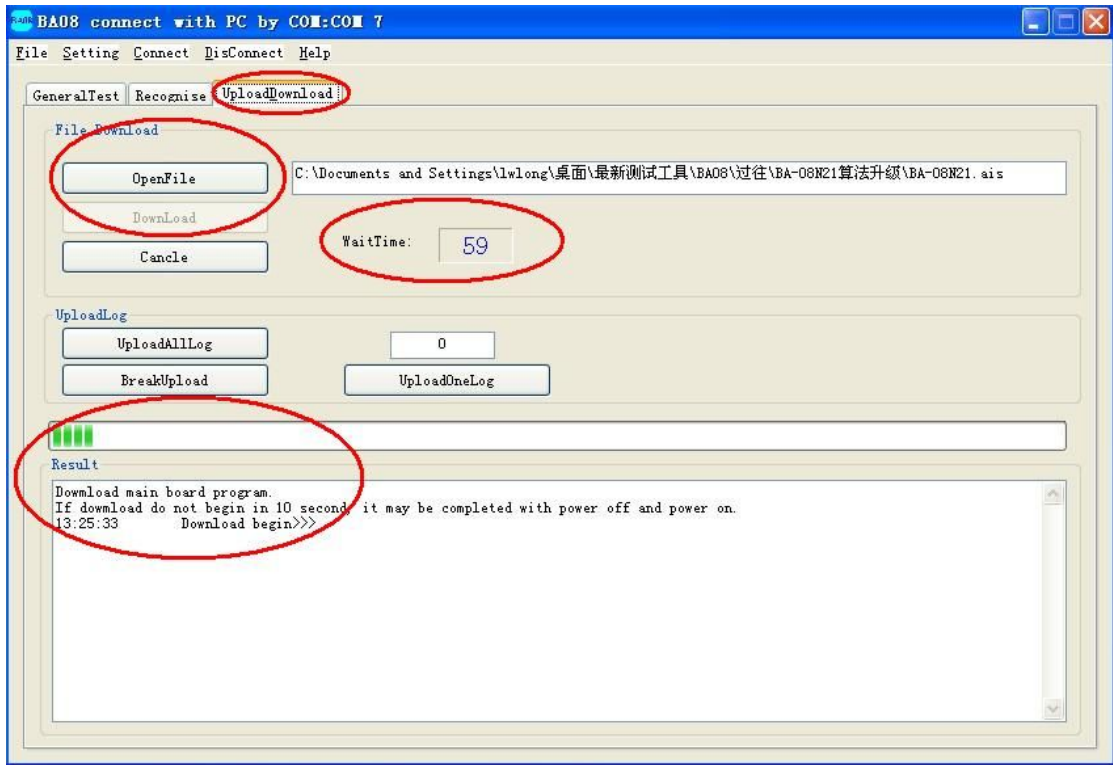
BA08 connect with PC by COM:COM 7

File Setting Connect DisConnect Help

GeneralTest Recognise UploadDownload

File Download

OpenFile

C:\Documents and Settings\lwlong\桌面\最新测试工具\BA08\过往\BA-08N21算法升级\BA-08N21.ais

DownLoad

WaitTime: 59

Cancle

UploadLog

UploadAllLog

0

BreakUpload

UploadOneLog

Result

Dowmload main board program.
If dowmload do not begin in 10 second, it may be completed with power off and power on.
13:25:33 Download begin>>>